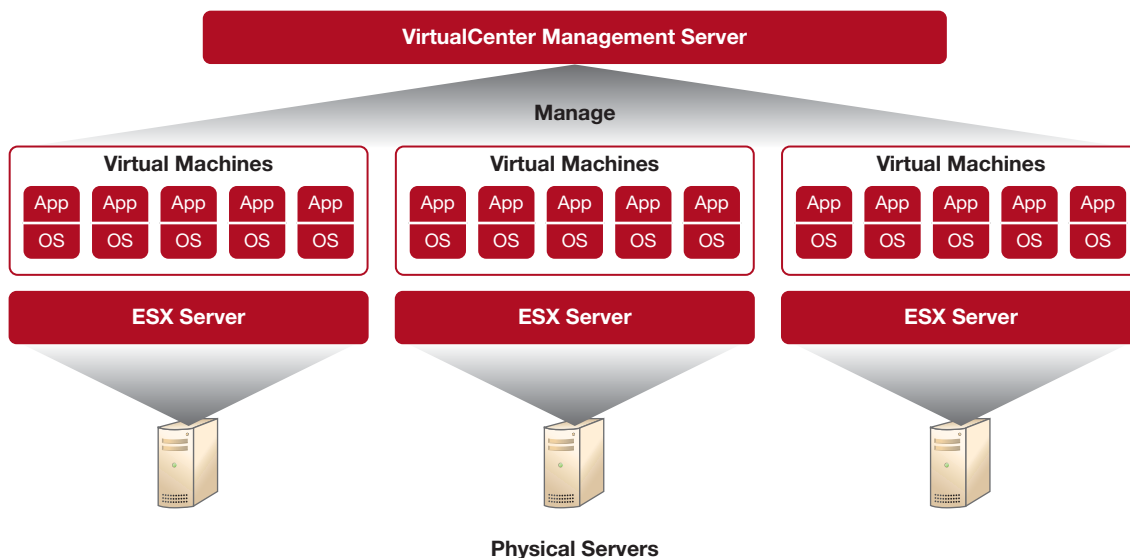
VirtualCenter Management Server

Manage

Virtual Machines

App App App App App
OS OS OS OS OS

Virtual Machines

App App App App App
OS OS OS OS OS

Virtual Machines

App App App App App
OS OS OS OS OS

ESX Server

ESX Server

ESX Server

Physical Servers